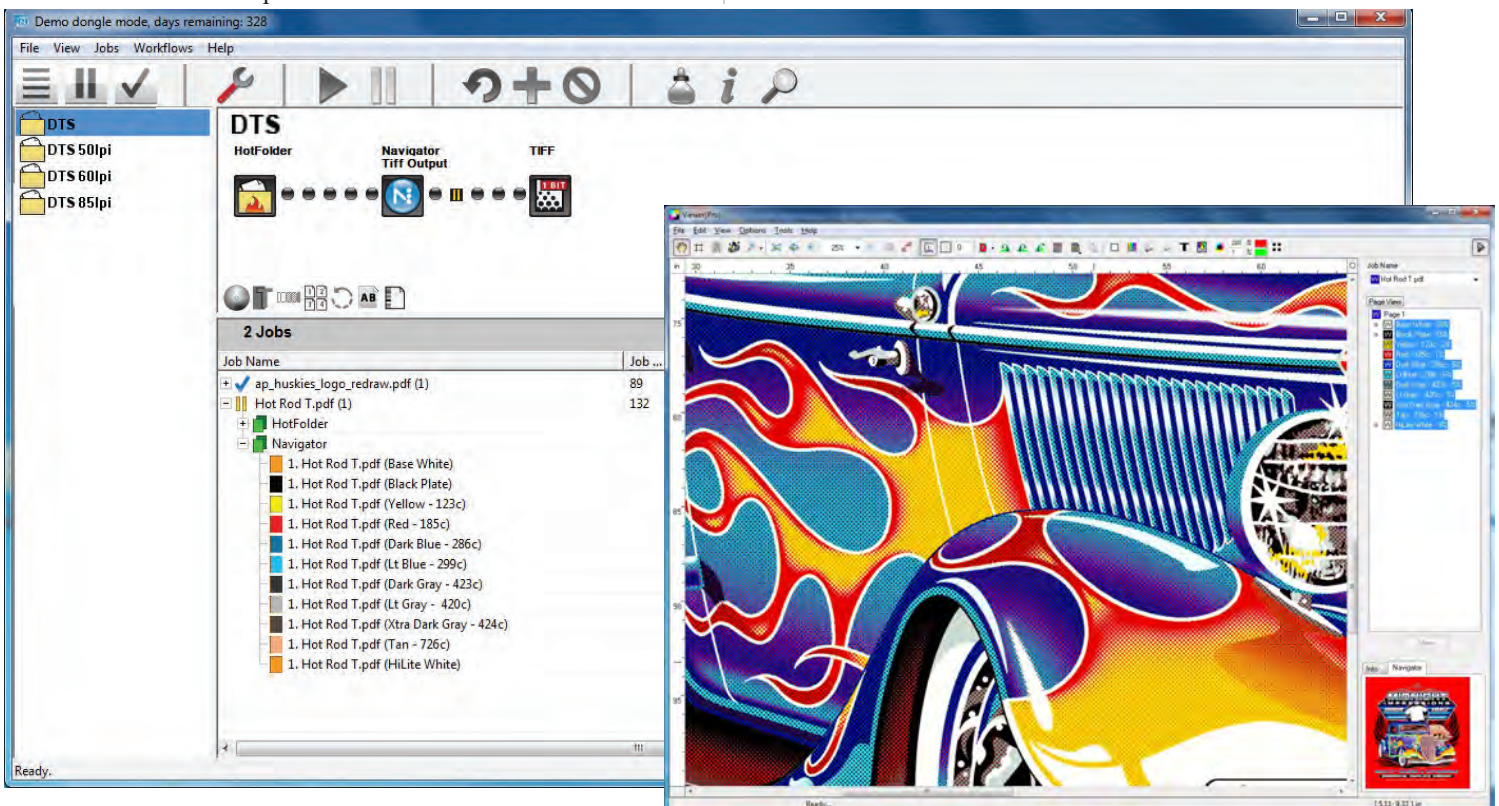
Demo dongle mode, days remaining: 328

File View Jobs Workflows Help

DTS
DTS 50lpi
DTS 60lpi
DTS 85lpi

DTS

HotFolder
Navigator Tiff Output
TIFF

1 BIT

AB

2 Jobs

| Job Name | Job ... |
|---|---|
| ap_huskies_logo_redraw.pdf (1) | 89 |
| Hot Rod T.pdf (1) | 132 |
| HotFolder | |
| Navigator | |
| 1. Hot Rod T.pdf (Base White) | |
| 1. Hot Rod T.pdf (Black Plate) | |
| 1. Hot Rod T.pdf (Yellow - 123c) | |
| 1. Hot Rod T.pdf (Red - 185c) | |
| 1. Hot Rod T.pdf (Dark Blue - 286c) | |
| 1. Hot Rod T.pdf (Lt Blue - 299c) | |
| 1. Hot Rod T.pdf (Dark Gray - 423c) | |
| 1. Hot Rod T.pdf (Lt Gray - 420c) | |
| 1. Hot Rod T.pdf (Xtra Dark Gray - 424c) | |
| 1. Hot Rod T.pdf (Tan - 726c) | |
| 1. Hot Rod T.pdf (HiLite White) | |

Ready.

ViewerPro

File Edit View Options Tools Help

25%

30 35 40 45 50 55 60

75 80 85 90 95

Job Name
Hot Rod T.pdf

Page View
Page 1
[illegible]

Info Navigator

Ready.